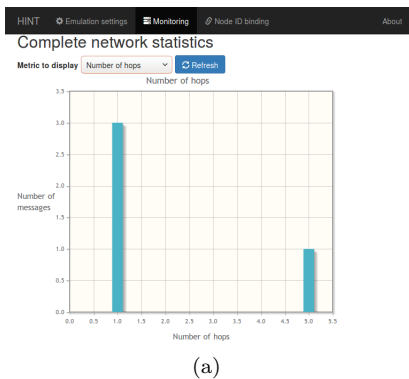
HINT Emulation settings Monitoring Node ID binding About

Complete network statistics

Metric to display Number of hops Refresh

Number of hops

3.5
3.0
2.5
2.0
1.5
1.0
0.5
0.0

Number of messages

0.0 0.5 1.0 1.5 2.0 2.5 3.0 3.5 4.0 4.5 5.0 5.5

Number of hops

(a)